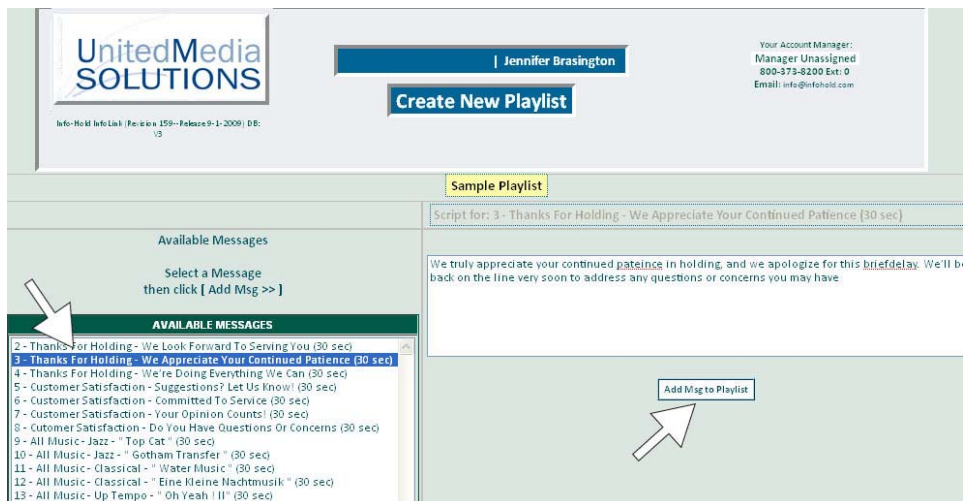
UnitedMedia SOLUTIONS

Info-Hold InfoLink | Revision 159--Release 9-1-2009 | DB: V3

| Jennifer Brasington

Create New Playlist

Your Account Manager:
Manager Unassigned
800-373-8200 Ext: 0
Email: info@infohold.com

Sample Playlist

Script for: 3 - Thanks For Holding - We Appreciate Your Continued Patience (30 sec)

Available Messages

Select a Message
then click [ Add Msg >> ]

AVAILABLE MESSAGES

2 - Thanks For Holding - We Look Forward To Serving You (30 sec)
3 - Thanks For Holding - We Appreciate Your Continued Patience (30 sec)
4 - Thanks For Holding - We're Doing Everything We Can (30 sec)
5 - Customer Satisfaction - Suggestions? Let Us Know! (30 sec)
6 - Customer Satisfaction - Committed To Service (30 sec)
7 - Customer Satisfaction - Your Opinion Counts! (30 sec)
8 - Cutomer Satisfaction - Do You Have Questions Or Concerns (30 sec)
9 - All Music - Jazz - " Top Cat " (30 sec)
10 - All Music - Jazz - " Gotham Transfer " (30 sec)
11 - All Music - Classical - " Water Music " (30 sec)
12 - All Music - Classical - " Eine Kleine Nachtmusik " (30 sec)
13 - All Music - Up Tempo - " Oh Yeah ! II" (30 sec)

We truly appreciate your continued pateince in holding, and we apologize for this briefdelay. We'll b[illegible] back on the line very soon to address any questions or concerns you may have

Add Msg to Playlist